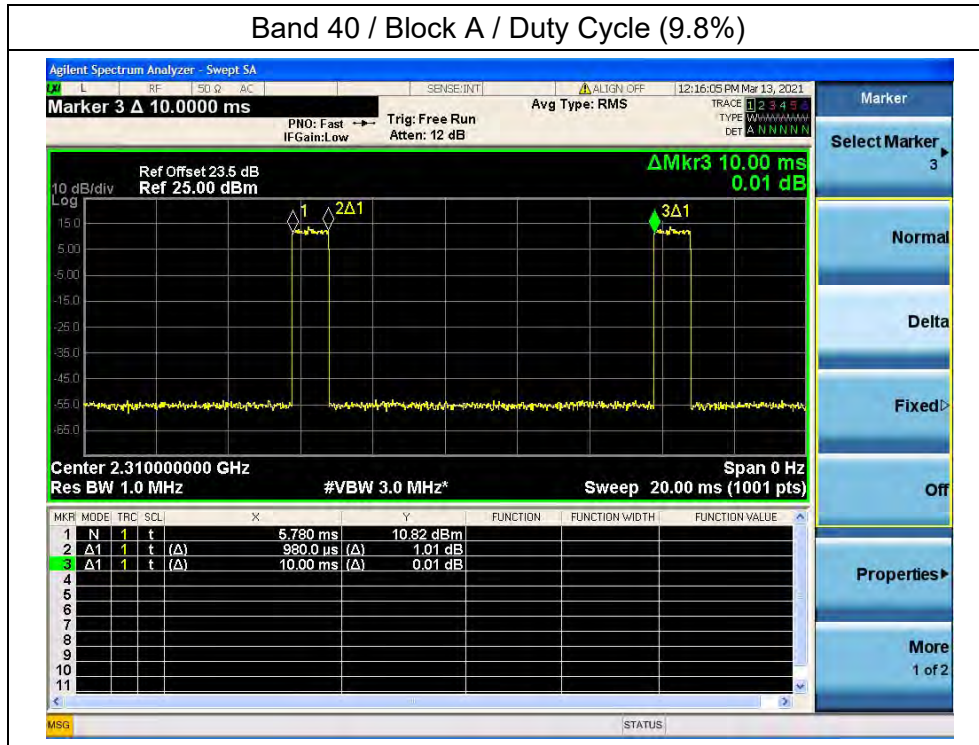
Band 40 / Block A / Duty Cycle (9.8%)

Agilent Spectrum Analyzer - Swept SA
L RF 50 Ω AC SENSE:INT ALIGN OFF 12:16:05 PM Mar 13, 2021
Marker 3 Δ 10.0000 ms
PNO: Fast
IFGain:Low
Trig: Free Run
Atten: 12 dB
Avg Type: RMS
TRACE 1 2 3 4 5 6
TYPE WWWWWW
DET A N N N N N

Marker

Select Marker
3

Ref Offset 23.5 dB
10 dB/div Ref 25.00 dBm
Log
ΔMkr3 10.00 ms
0.01 dB

1 2Δ1 3Δ1

15.0
5.00
-5.00
-15.0
-25.0
-35.0
-45.0
-55.0
-65.0

Center 2.310000000 GHz
Res BW 1.0 MHz
#VBW 3.0 MHz*
Span 0 Hz
Sweep 20.00 ms (1001 pts)

Normal

Delta

Fixed

Off

| MKR | MODE | TRC | SCL | X | | Y | | FUNCTION | FUNCTION WIDTH | FUNCTION VALUE |
|---|---|---|---|---|---|---|---|---|---|---|
| 1 | N | 1 | t | | 5.780 ms | | 10.82 dBm | | | |
| 2 | Δ1 | 1 | t | (Δ) | 980.0 µs | (Δ) | 1.01 dB | | | |
| 3 | Δ1 | 1 | t | (Δ) | 10.00 ms | (Δ) | 0.01 dB | | | |
| 4 | | | | | | | | | | |
| 5 | | | | | | | | | | |
| 6 | | | | | | | | | | |
| 7 | | | | | | | | | | |
| 8 | | | | | | | | | | |
| 9 | | | | | | | | | | |
| 10 | | | | | | | | | | |
| 11 | | | | | | | | | | |

Properties

More
1 of 2

MSG
STATUS